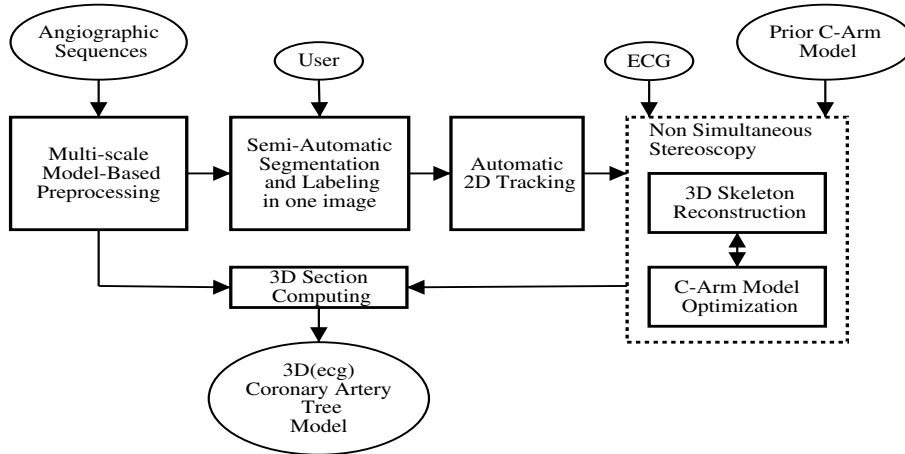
Angiographic Sequences

User

ECG

Prior C-Arm Model

Multi-scale Model-Based Preprocessing

Semi-Automatic Segmentation and Labeling in one image

Automatic 2D Tracking

Non Simultaneous Stereoscopy

3D Skeleton Reconstruction

C-Arm Model Optimization

3D Section Computing

3D(ecg) Coronary Artery Tree Model